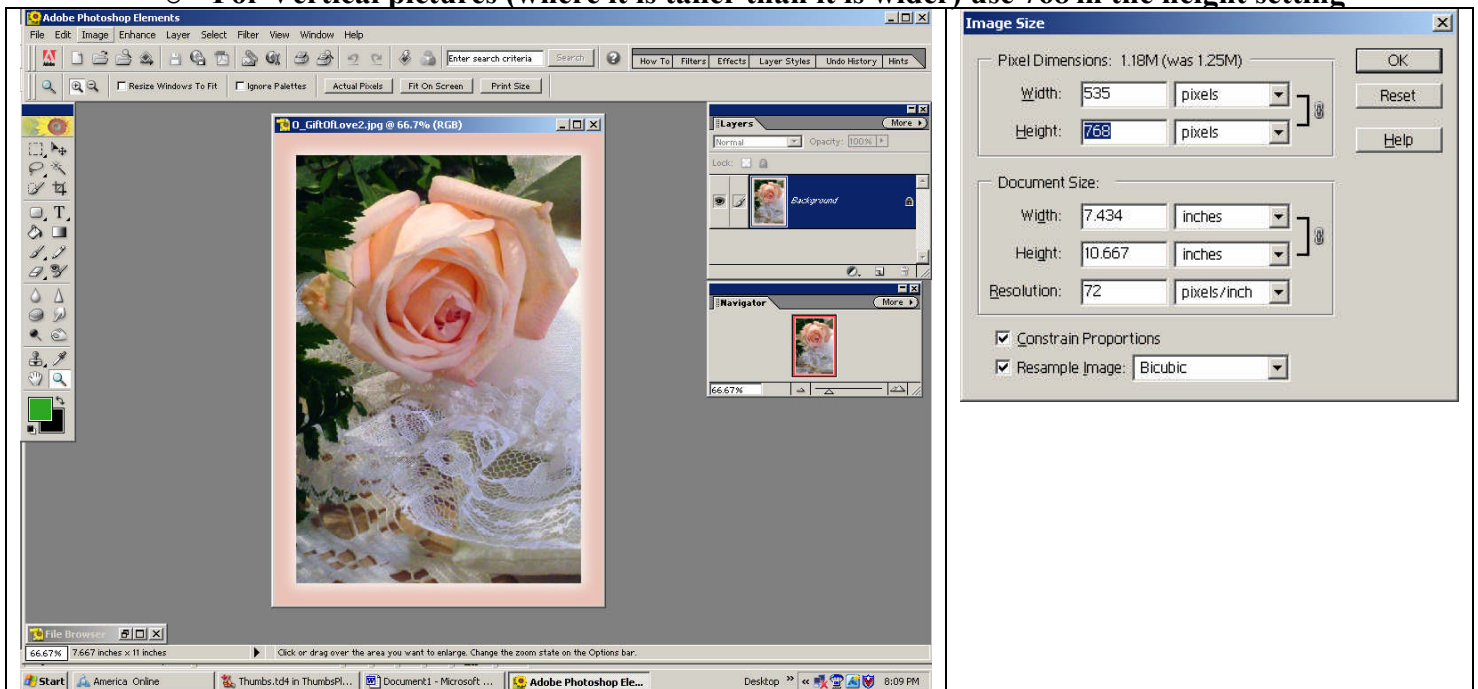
o For vertical pictures (where it is taller than it is wider) use 768 in the height setting

Adobe Photoshop Elements

File Edit Image Enhance Layer Select Filter View Window Help

Enter search criteria Search

How To Filters Effects Layer Styles Undo History Hints

Resize Windows To Fit Ignore Palettes Actual Pixels Fit On Screen Print Size

0_GiftOfLove2.jpg @ 66.7% (RGB)

Layers More

Normal Opacity: 100%

Lock:

Background

Navigator More

66.67%

File Browser

66.67% 7.667 inches x 11 inches

Click or drag over the area you want to enlarge. Change the zoom state on the Options bar.

Start America Online Thumbs.td4 in ThumbsPl... Document1 - Microsoft ... Adobe Photoshop Ele... Desktop 8:09 PM

Image Size

Pixel Dimensions: 1.18M (was 1.25M)

Width: 535 pixels

Height: 768 pixels

Document Size:

Width: 7.434 inches

Height: 10.667 inches

Resolution: 72 pixels/inch

Constrain Proportions

Resample Image: Bicubic

OK

Reset

Help